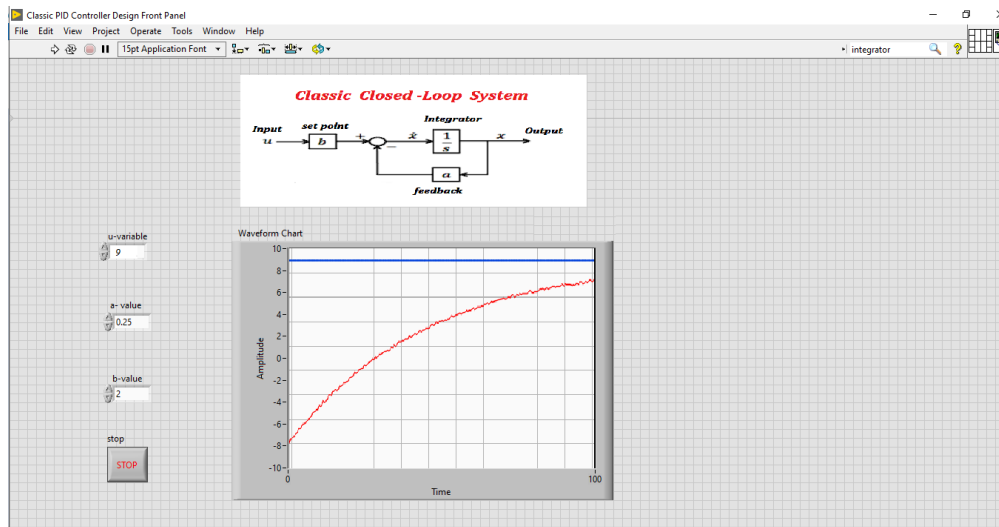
Classic PID Controller Design Front Panel

File Edit View Project Operate Tools Window Help

15pt Application Font

integrator

Classic Closed -Loop System

Input
$u$

set point

$b$

+

−

$\dot{x}$

Integrator

$\frac{1}{s}$

$x$

Output

$a$

feedback

u-variable
9

a- value
0.25

b-value
2

stop
STOP

Waveform Chart

10
8
6
4
2
0
-2
-4
-6
-8
-10

Amplitude

0
100

Time